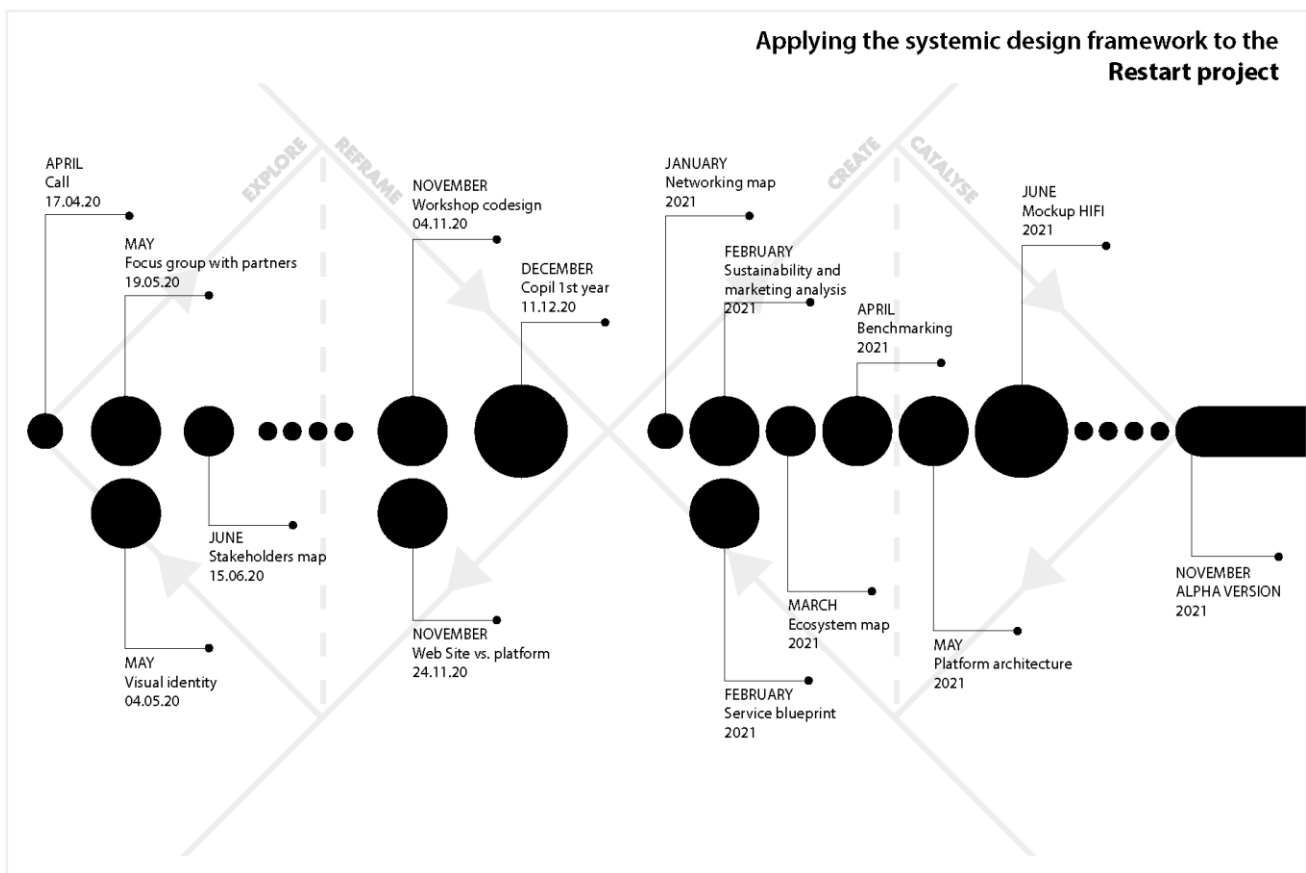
Applying the systemic design framework to the **Restart project**

EXPLORE

REFRAME

CREATE

CATALYSE

APRIL
Call
17.04.20

MAY
Focus group with partners
19.05.20

MAY
Visual identity
04.05.20

JUNE
Stakeholders map
15.06.20

NOVEMBER
Workshop codesign
04.11.20

NOVEMBER
Web Site vs. platform
24.11.20

DECEMBER
Copil 1st year
11.12.20

JANUARY
Networking map
2021

FEBRUARY
Sustainability and marketing analysis
2021

FEBRUARY
Service blueprint
2021

MARCH
Ecosystem map
2021

APRIL
Benchmarking
2021

MAY
Platform architecture
2021

JUNE
Mockup HIFI
2021

NOVEMBER
ALPHA VERSION
2021